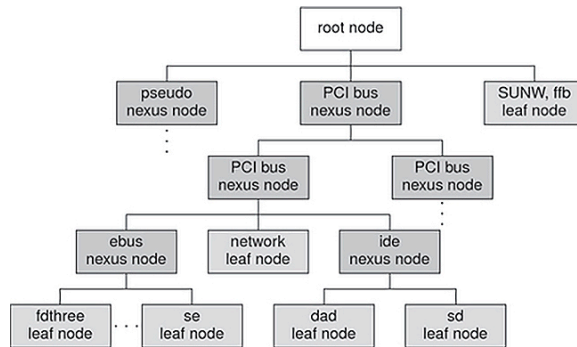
root node

pseudo nexus node

PCI bus nexus node

SUNW, ffb leaf node

PCI bus nexus node

PCI bus nexus node

ebus nexus node

network leaf node

ide nexus node

fdthree leaf node

se leaf node

dad leaf node

sd leaf node